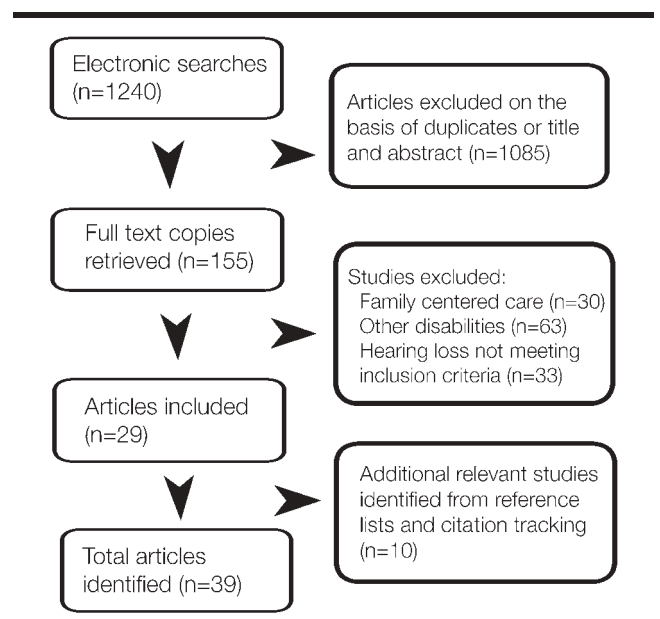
Electronic searches (n=1240)

Articles excluded on the basis of duplicates or title and abstract (n=1085)

Full text copies retrieved (n=155)

Studies excluded:
Family centered care (n=30)
Other disabilities (n=63)
Hearing loss not meeting inclusion criteria (n=33)

Articles included (n=29)

Additional relevant studies identified from reference lists and citation tracking (n=10)

Total articles identified (n=39)